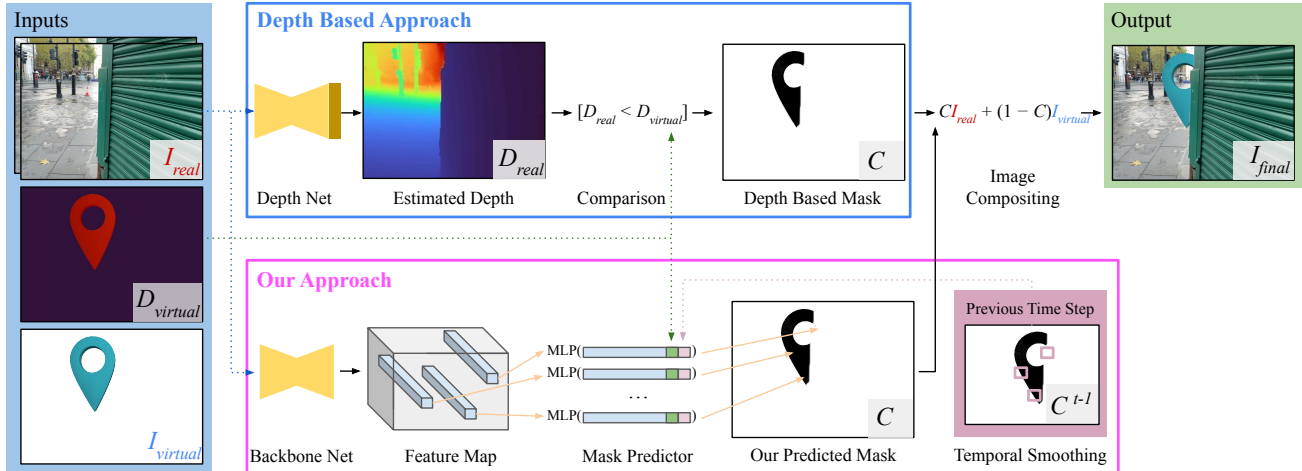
Inputs

$I_{real}$

$D_{virtual}$

$I_{virtual}$

Depth Based Approach

$D_{real}$

Depth Net

Estimated Depth

$[D_{real} < D_{virtual}]$

Comparison

$C$

Depth Based Mask

$CI_{real} + (1 - C)I_{virtual}$

Image Compositing

Output

$I_{final}$

Our Approach

Backbone Net

Feature Map

MLP(

)

MLP(

)

...

MLP(

)

Mask Predictor

$C$

Our Predicted Mask

Previous Time Step

$C^{t-1}$

Temporal Smoothing